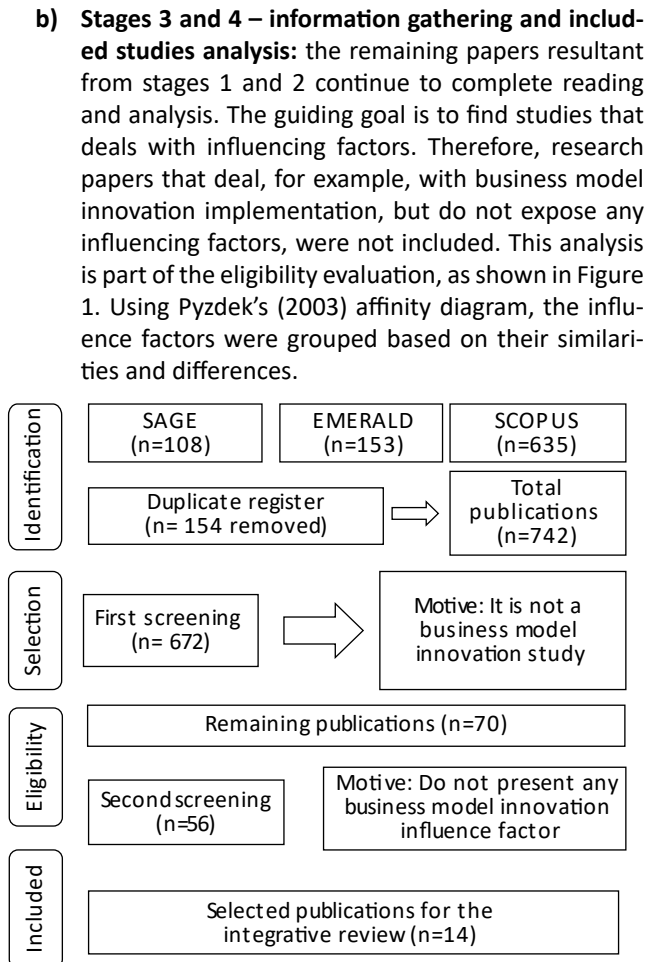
b) **Stages 3 and 4 – information gathering and included studies analysis:** the remaining papers resultant from stages 1 and 2 continue to complete reading and analysis. The guiding goal is to find studies that deals with influencing factors. Therefore, research papers that deal, for example, with business model innovation implementation, but do not expose any influencing factors, were not included. This analysis is part of the eligibility evaluation, as shown in Figure 1. Using Pyzdek's (2003) affinity diagram, the influence factors were grouped based on their similarities and differences.

Identification

SAGE (n=108)

EMERALD (n=153)

SCOPUS (n=635)

Duplicate register (n= 154 removed)

Total publications (n=742)

Selection

First screening (n= 672)

Motive: It is not a business model innovation study

Eligibility

Remaining publications (n=70)

Second screening (n=56)

Motive: Do not present any business model innovation influence factor

Included

Selected publications for the integrative review (n=14)